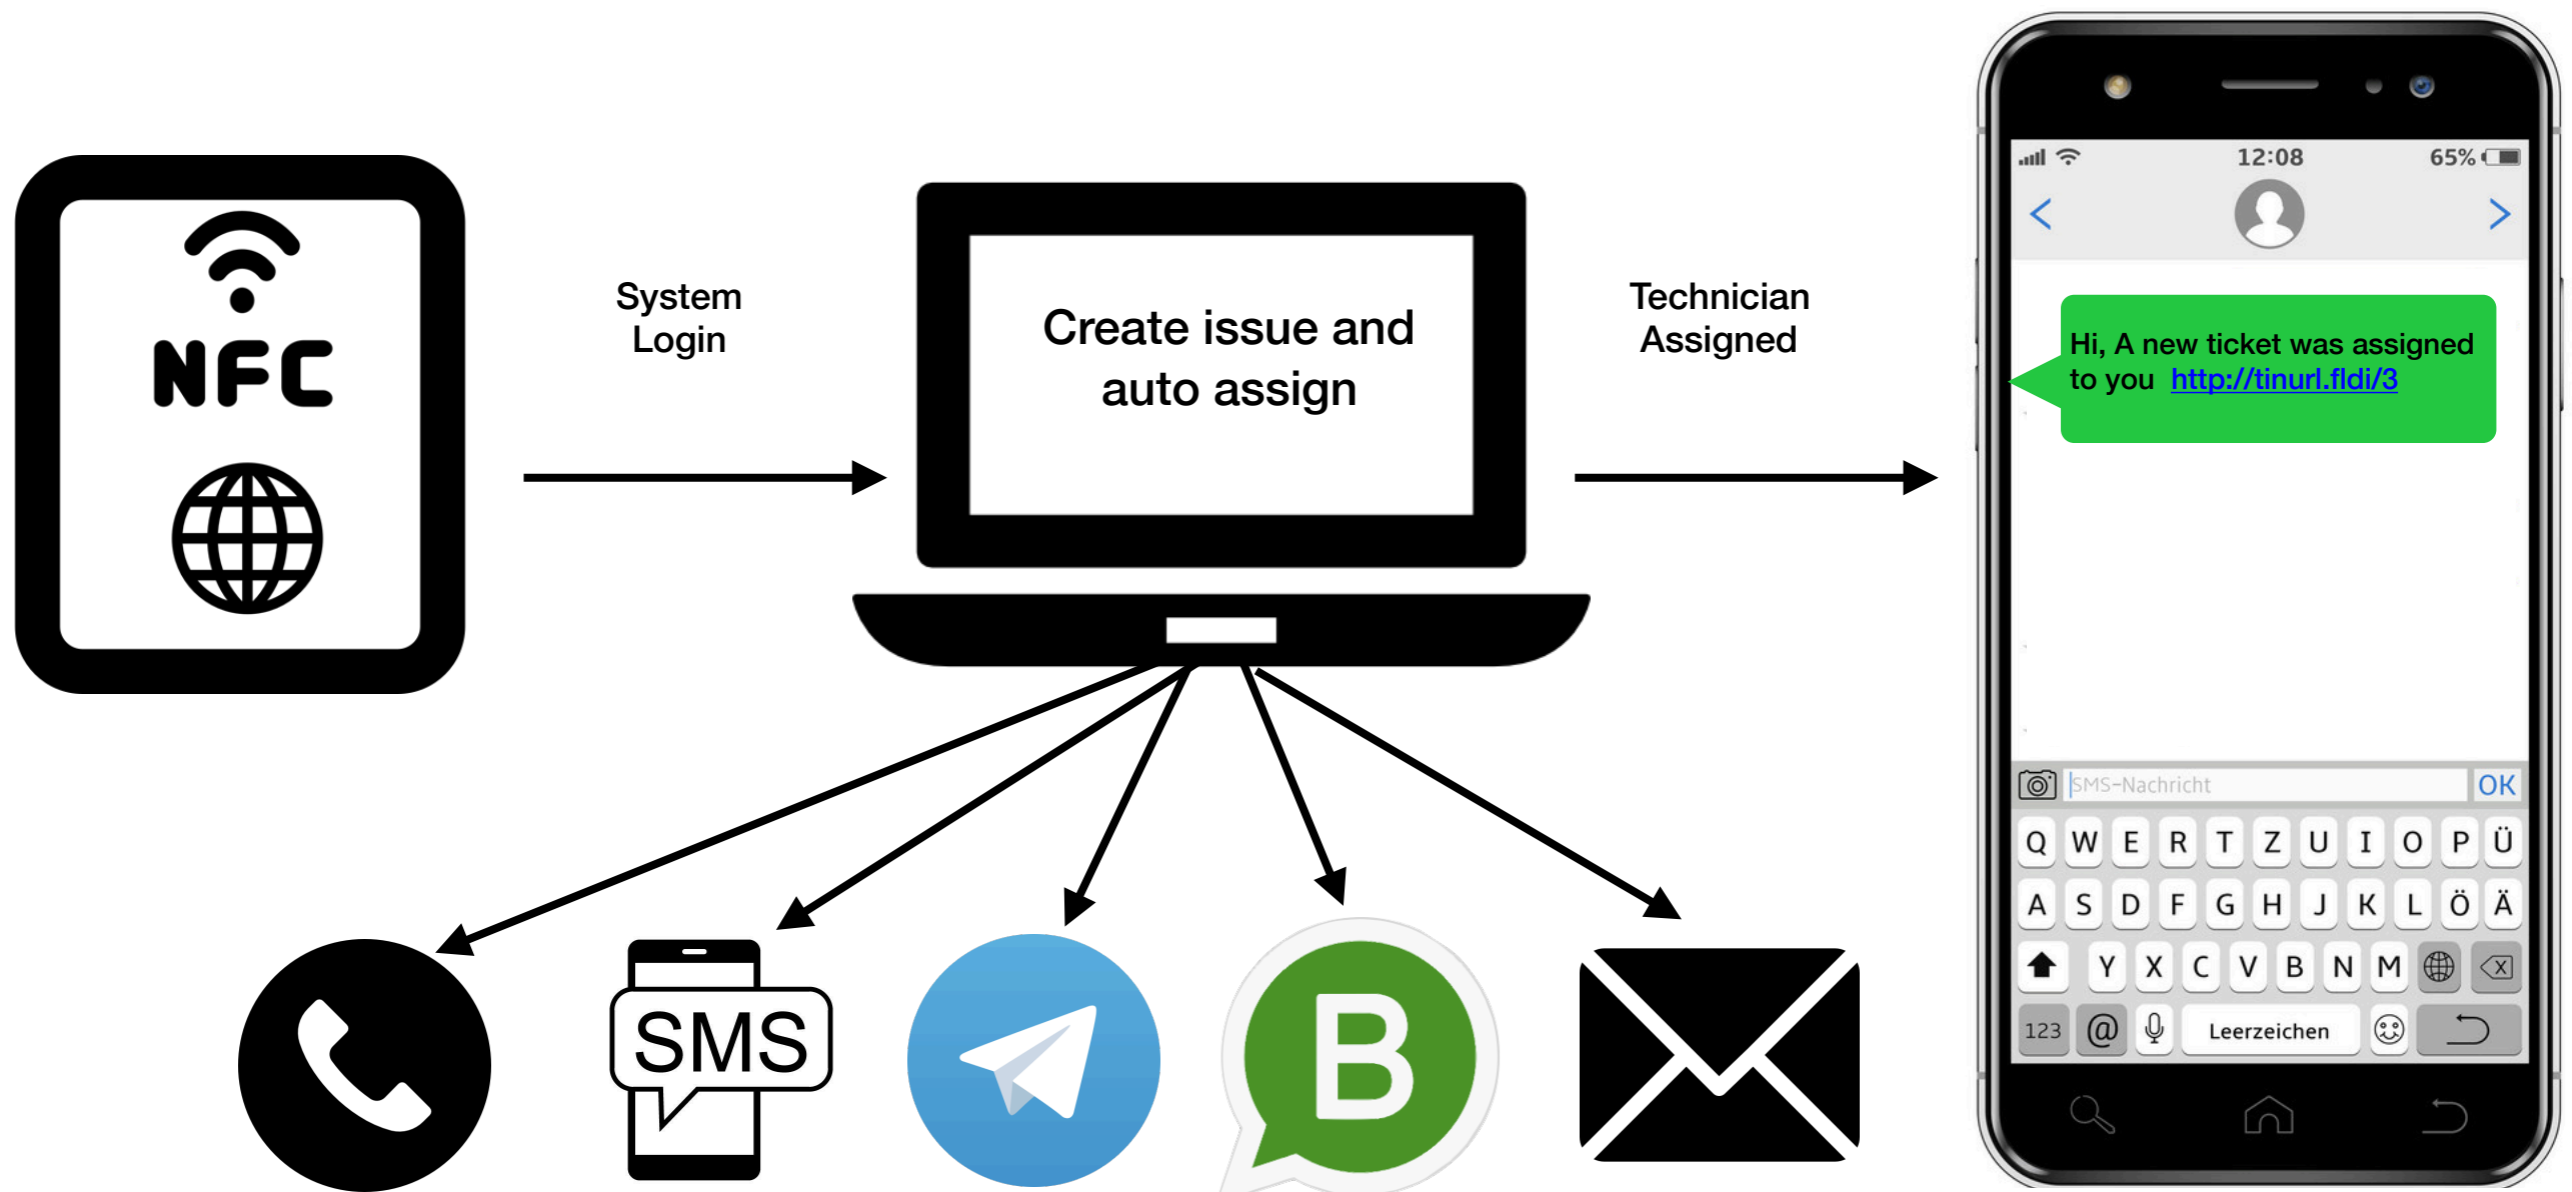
NFC

System Login

Create issue and auto assign

Technician Assigned

12:08 65%

Hi, A new ticket was assigned to you http://tinurl.fldi/3

SMS-Nachricht OK

Q W E R T Z U I O P Ü
A S D F G H J K L Ö Ä
Y X C V B N M
123 @ Leerzeichen

SMS

B